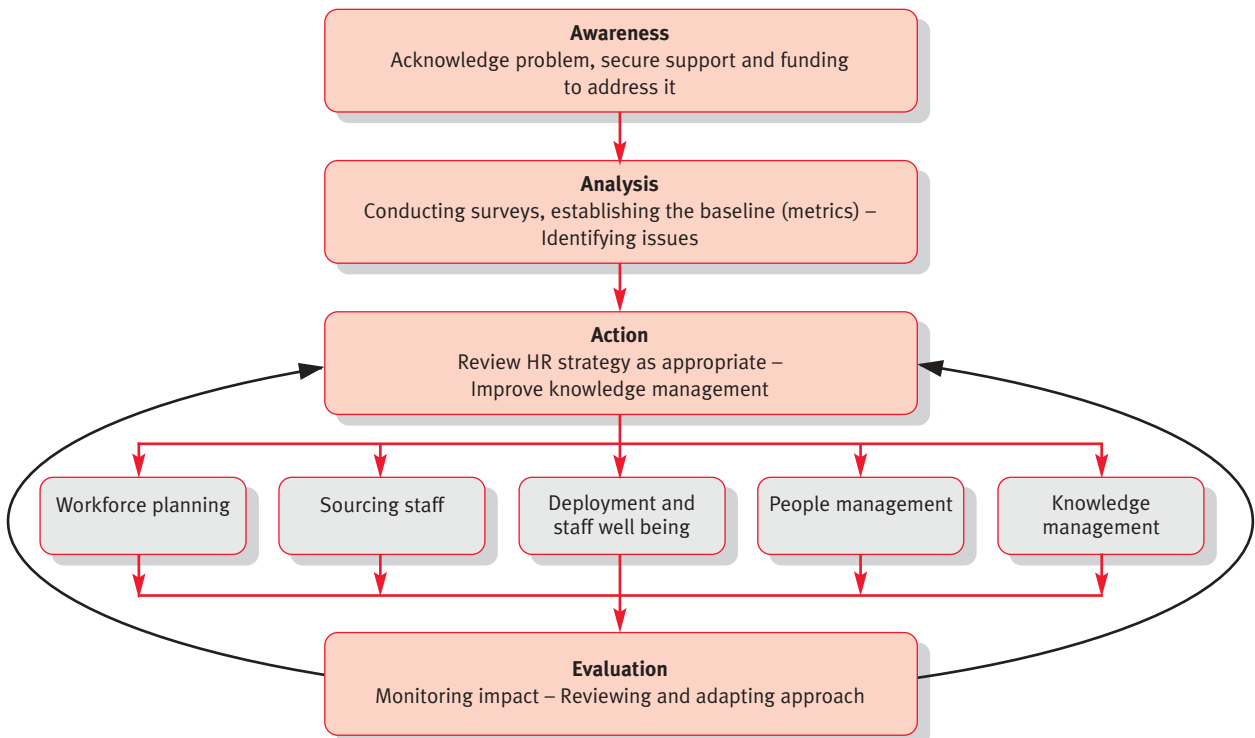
**Awareness**
Acknowledge problem, secure support and funding to address it

**Analysis**
Conducting surveys, establishing the baseline (metrics) – Identifying issues

**Action**
Review HR strategy as appropriate – Improve knowledge management

Workforce planning

Sourcing staff

Deployment and staff well being

People management

Knowledge management

**Evaluation**
Monitoring impact – Reviewing and adapting approach